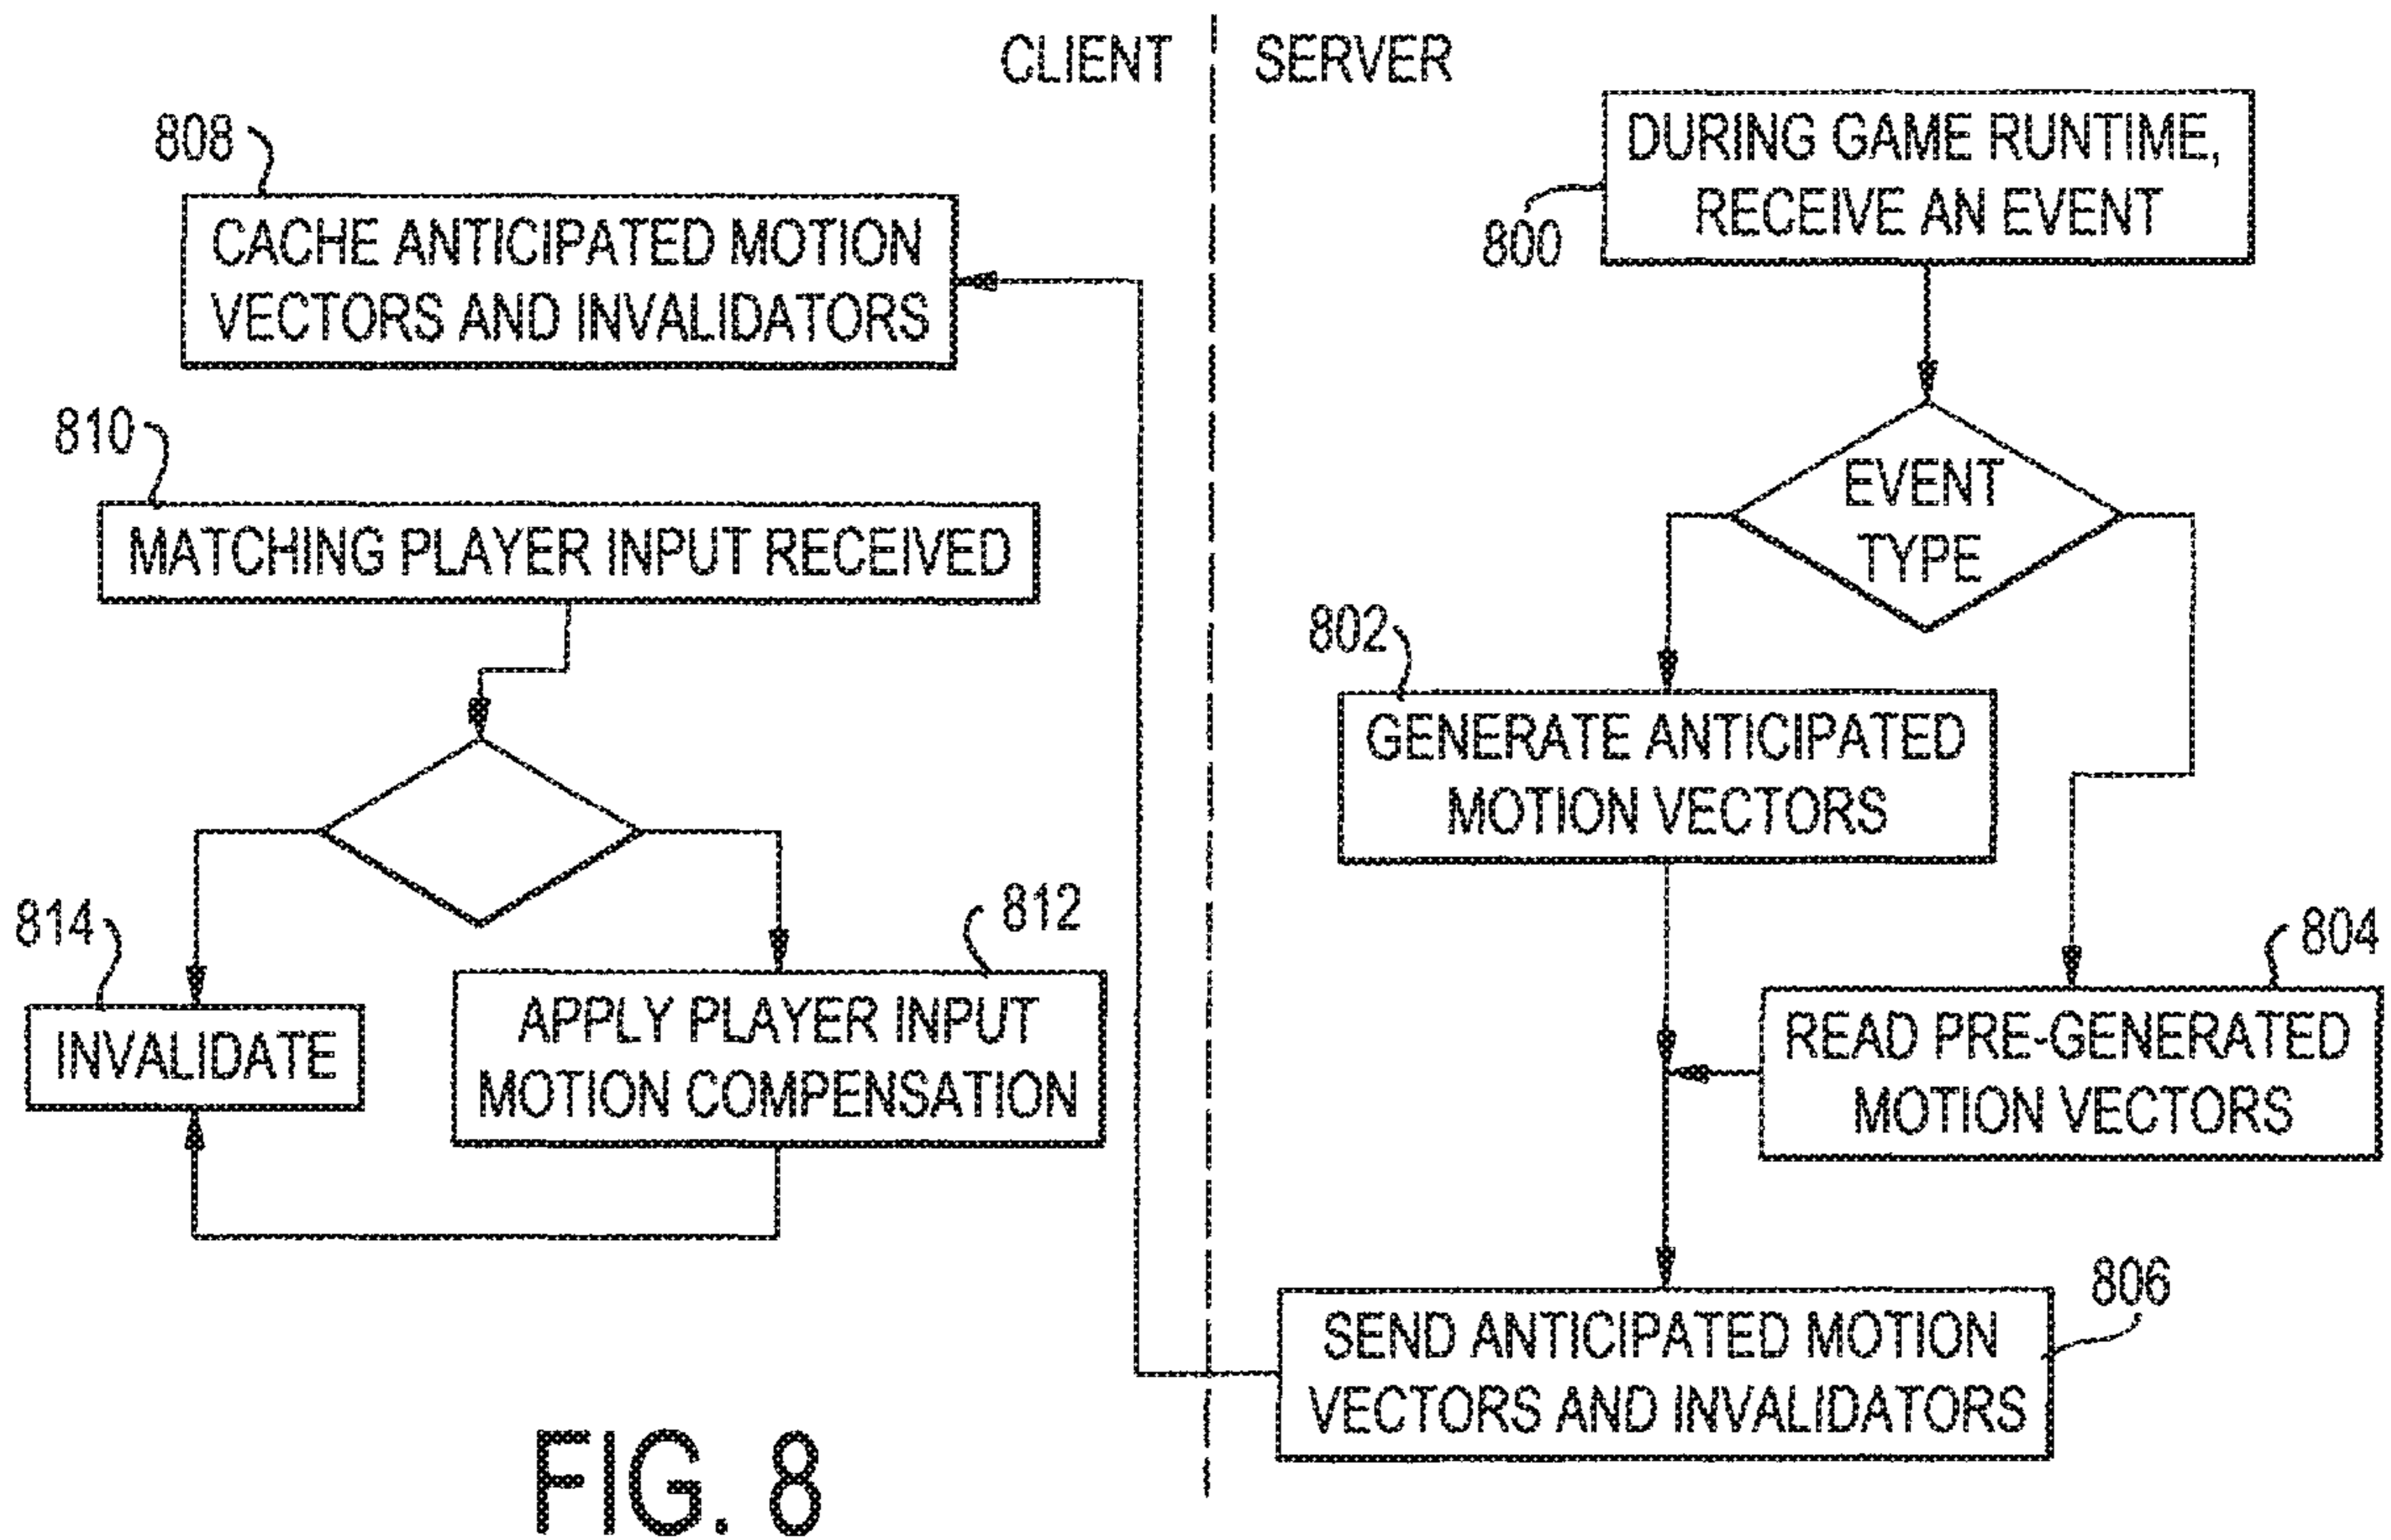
CLIENT

SERVER

808

CACHE ANTICIPATED MOTION VECTORS AND INVALIDATORS

810

MATCHING PLAYER INPUT RECEIVED

814

INVALIDATE

812

APPLY PLAYER INPUT MOTION COMPENSATION

800

DURING GAME RUNTIME, RECEIVE AN EVENT

EVENT TYPE

802

GENERATE ANTICIPATED MOTION VECTORS

804

READ PRE-GENERATED MOTION VECTORS

806

SEND ANTICIPATED MOTION VECTORS AND INVALIDATORS

FIG. 8